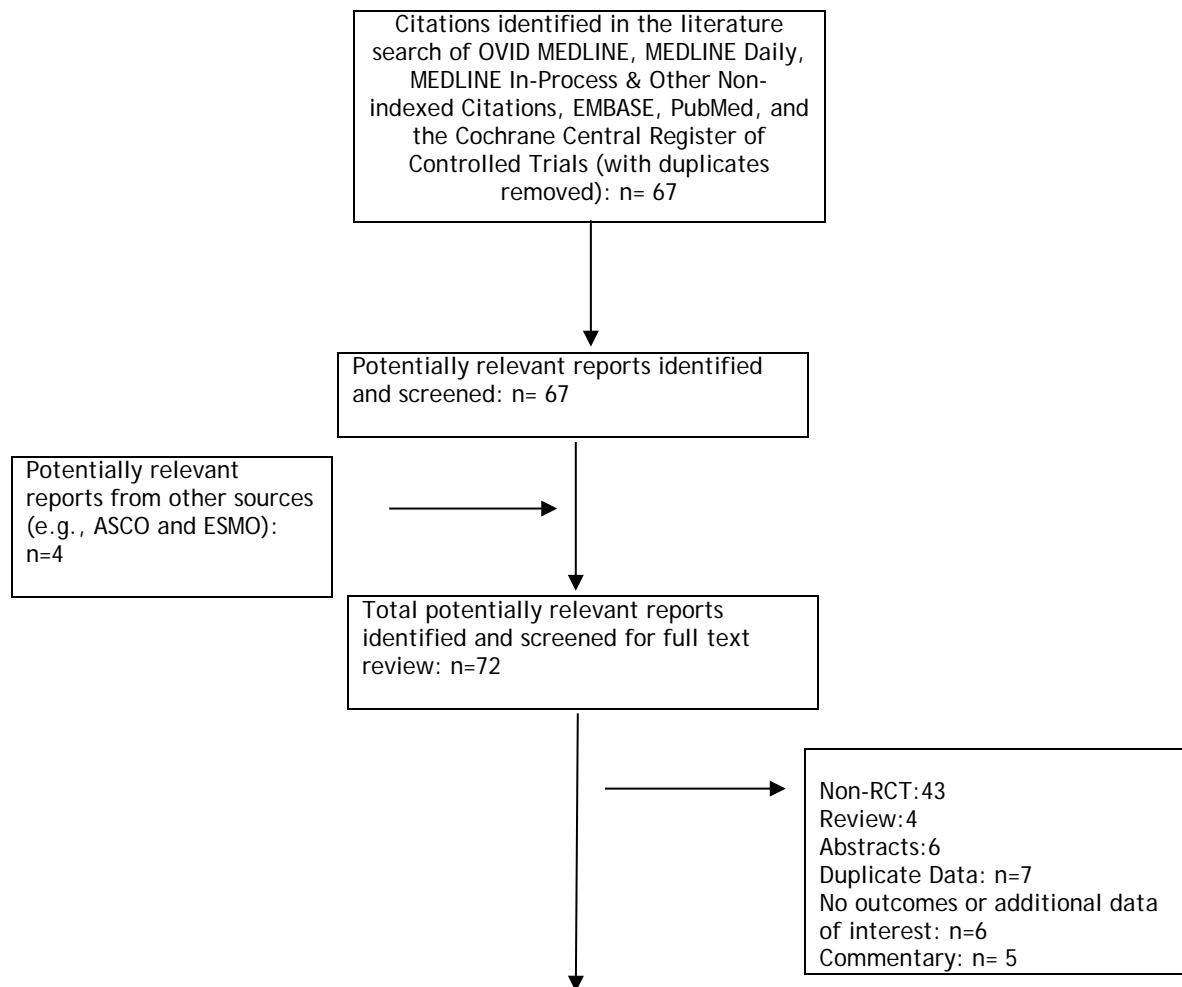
Citations identified in the literature search of OVID MEDLINE, MEDLINE Daily, MEDLINE In-Process & Other Non-indexed Citations, EMBASE, PubMed, and the Cochrane Central Register of Controlled Trials (with duplicates removed): n= 67

Potentially relevant reports identified and screened: n= 67

Potentially relevant reports from other sources (e.g., ASCO and ESMO): n=4

Total potentially relevant reports identified and screened for full text review: n=72

Non-RCT:43
Review:4
Abstracts:6
Duplicate Data: n=7
No outcomes or additional data of interest: n=6
Commentary: n= 5